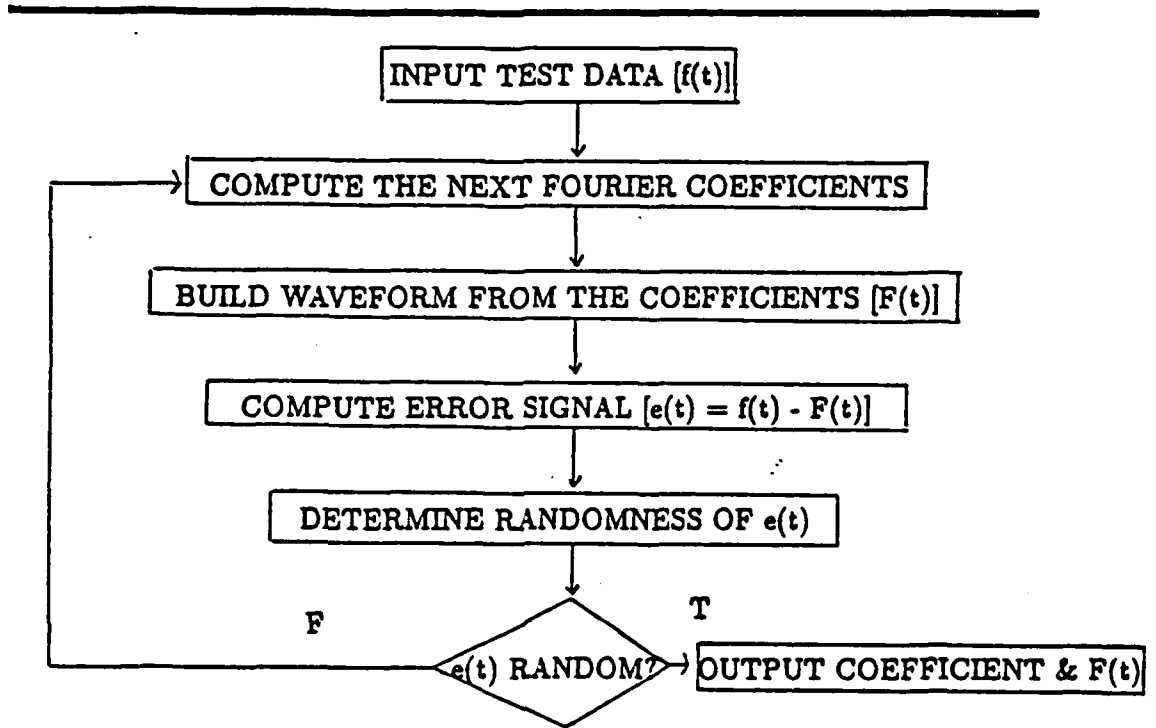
INPUT TEST DATA [f(t)]

COMPUTE THE NEXT FOURIER COEFFICIENTS

BUILD WAVEFORM FROM THE COEFFICIENTS [F(t)]

COMPUTE ERROR SIGNAL [e(t) = f(t) - F(t)]

DETERMINE RANDOMNESS OF e(t)

F

T

e(t) RANDOM?

OUTPUT COEFFICIENT & F(t)